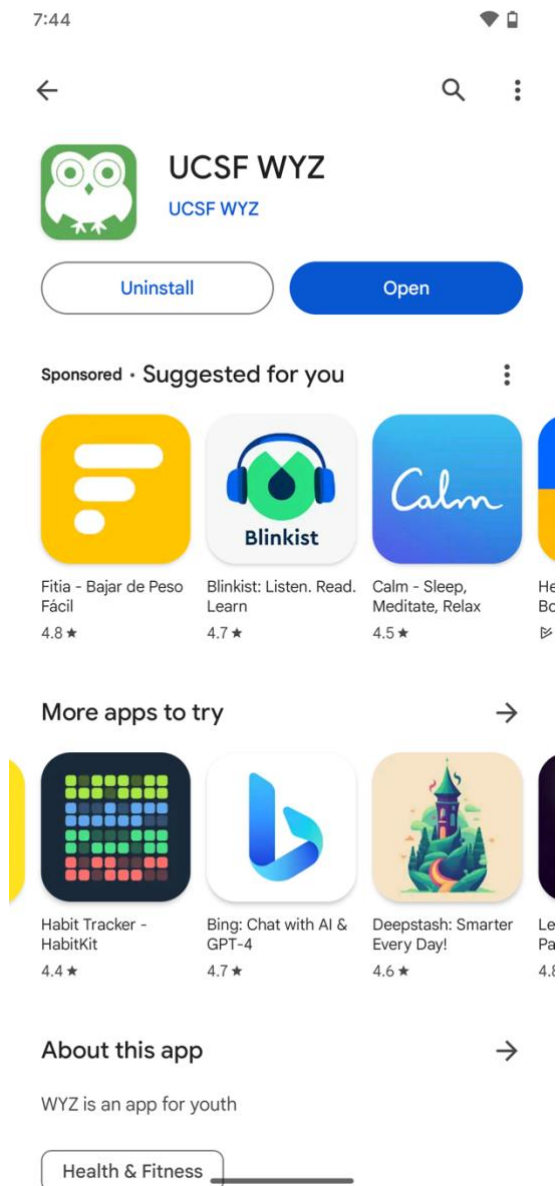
7:44

UCSF WYZ
UCSF WYZ

Uninstall
Open

Sponsored · Suggested for you

Blinkist

Calm

Fitia - Bajar de Peso Fácil
4.8 ★

Blinkist: Listen. Read. Learn
4.7 ★

Calm - Sleep, Meditate, Relax
4.5 ★

He
Bo

More apps to try

Habit Tracker - HabitKit
4.4 ★

Bing: Chat with AI & GPT-4
4.7 ★

Deepstash: Smarter Every Day!
4.6 ★

Le
Pa
4.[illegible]

About this app

WYZ is an app for youth

Health & Fitness